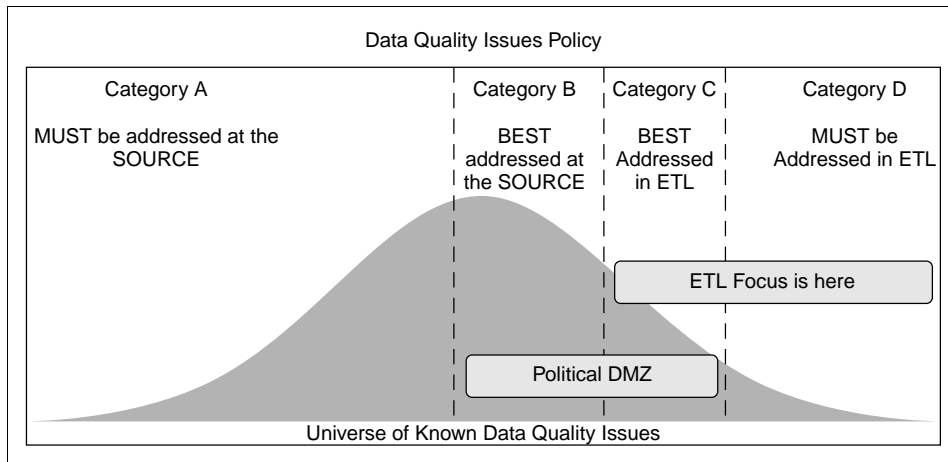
Data Quality Issues Policy

Category A

MUST be addressed at the SOURCE

Category B

BEST addressed at the SOURCE

Category C

BEST Addressed in ETL

Category D

MUST be Addressed in ETL

ETL Focus is here

Political DMZ

Universe of Known Data Quality Issues